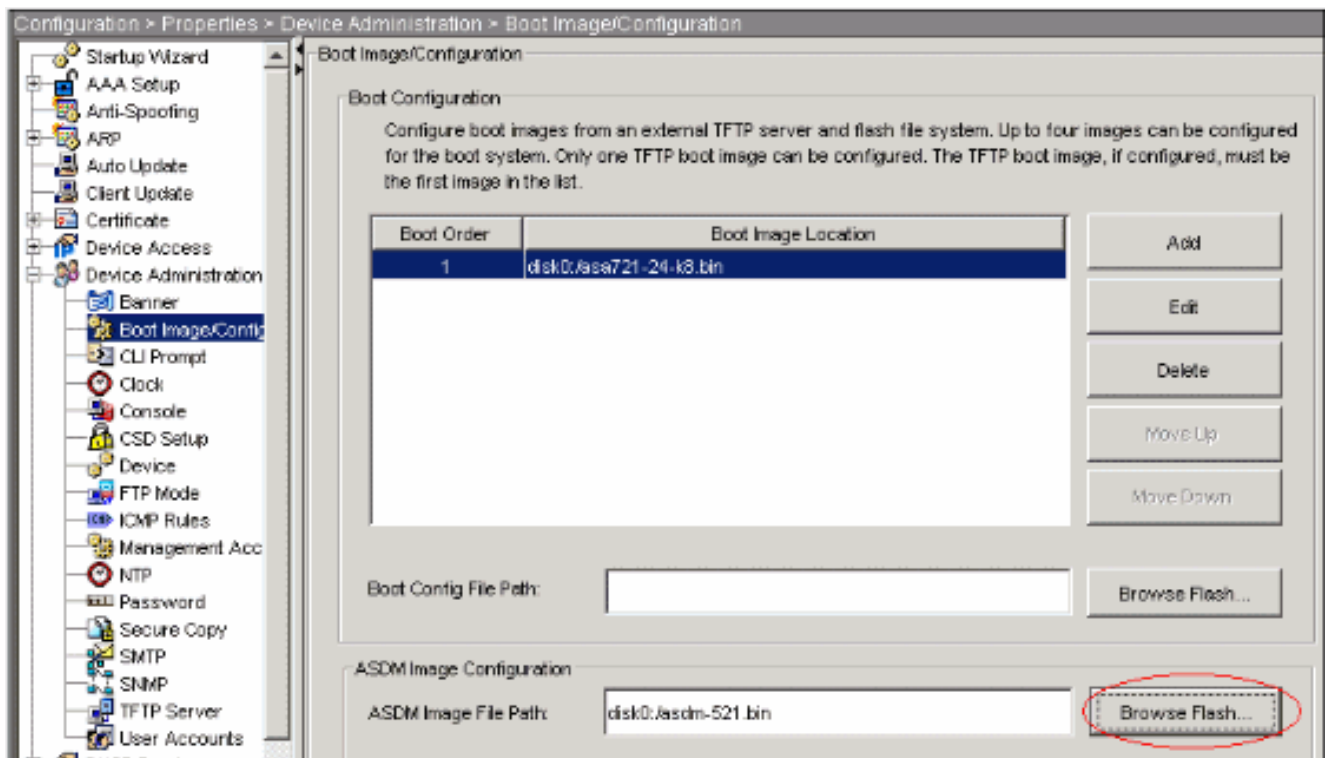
Configuration > Properties > Device Administration > Boot Image/Configuration

Startup Wizard
AAA Setup
Anti-Spoofing
ARP
Auto Update
Client Update
Certificate
Device Access
Device Administration
Banner
Boot Image/Config
CLI Prompt
Clock
Console
CSD Setup
Device
FTP Mode
ICMP Rules
Management Acc
NTP
Password
Secure Copy
SMTP
SNMP
TFTP Server
User Accounts

Boot Image/Configuration

Boot Configuration

Configure boot images from an external TFTP server and flash file system. Up to four images can be configured for the boot system. Only one TFTP boot image can be configured. The TFTP boot image, if configured, must be the first image in the list.

| Boot Order | Boot Image Location |
|---|---|
| 1 | disk0:/asa721-24-k8.bin |

Add
Edit
Delete
Move Up
Move Down

Boot Config File Path:
Browse Flash...

ASDM Image Configuration

ASDM Image File Path: disk0:/asdm-521.bin
Browse Flash...